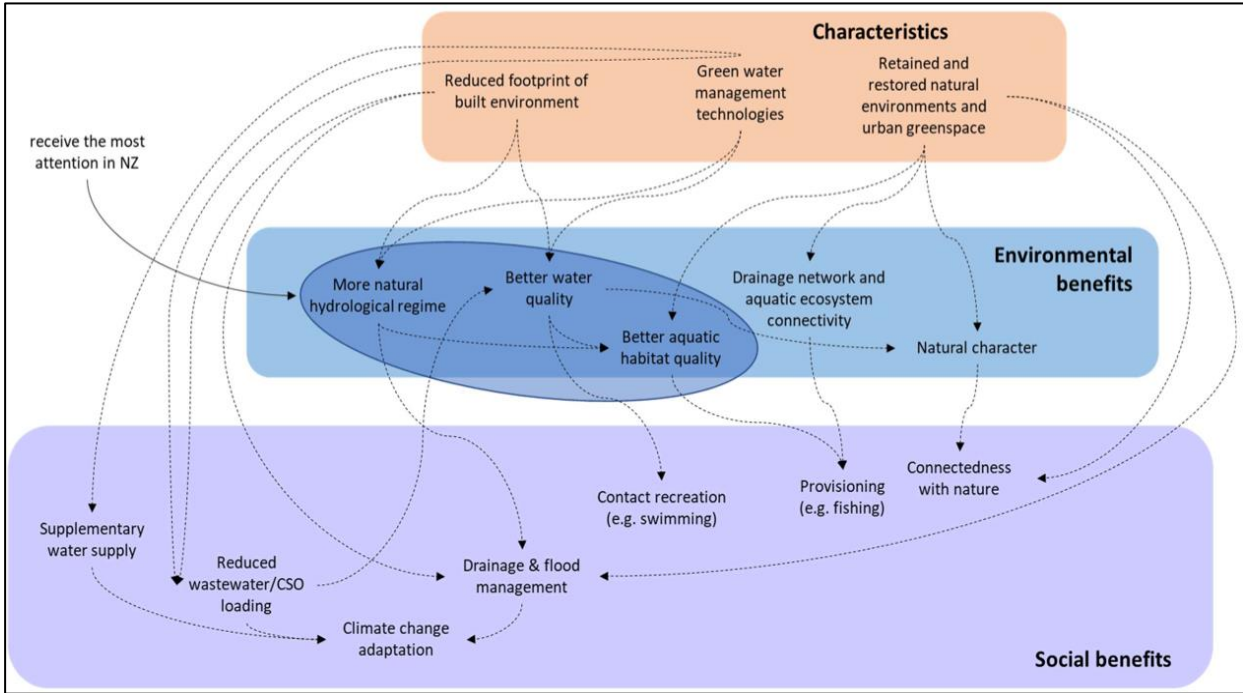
Characteristics

Reduced footprint of built environment

Green water management technologies

Retained and restored natural environments and urban greenspace

receive the most attention in NZ

Environmental benefits

More natural hydrological regime

Better water quality

Better aquatic habitat quality

Drainage network and aquatic ecosystem connectivity

Natural character

Social benefits

Contact recreation (e.g. swimming)

Provisioning (e.g. fishing)

Connectedness with nature

Supplementary water supply

Reduced wastewater/CSO loading

Drainage & flood management

Climate change adaptation